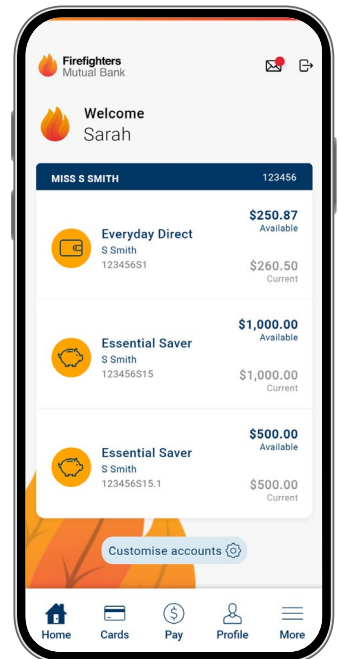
Firefighters
Mutual Bank

Welcome
Sarah

MISS S SMITH 123456

Everyday Direct
S Smith
123456S1
$250.87
Available
$260.50
Current

Essential Saver
S Smith
123456S15
$1,000.00
Available
$1,000.00
Current

Essential Saver
S Smith
123456S15.1
$500.00
Available
$500.00
Current

Customise accounts

Home Cards Pay Profile More